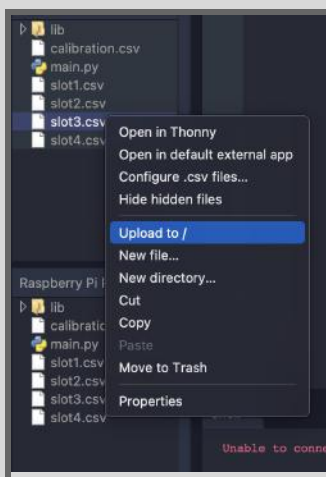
lib
calibration.csv
main.py
slot1.csv
slot2.csv
slot3.csv
slot4.csv

Open in Thonny
Open in default external app
Configure .csv files...
Hide hidden files
Upload to /
New file...
New directory...
Cut
Copy
Paste
Move to Trash
Properties

Raspberry Pi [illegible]
lib
calibratio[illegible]
main.py
slot1.csv
slot2.csv
slot3.csv
slot4.csv

Unable to conne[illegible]